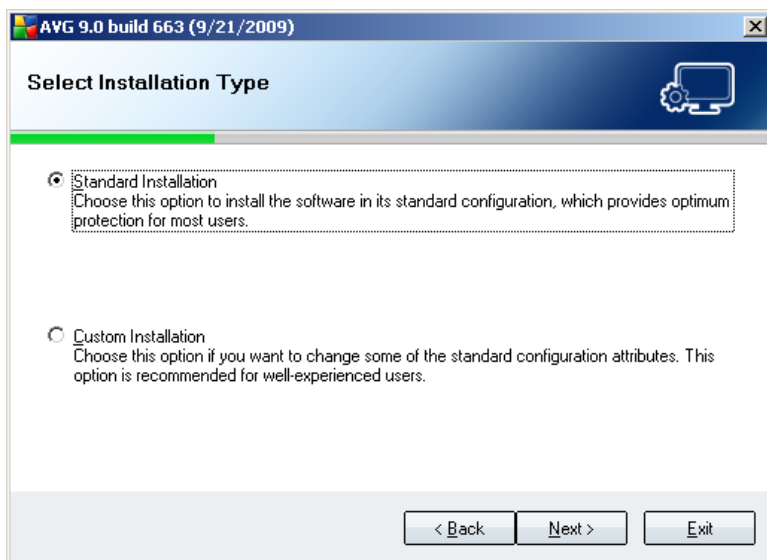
AVG 9.0 build 663 (9/21/2009)

Select Installation Type

Standard Installation
Choose this option to install the software in its standard configuration, which provides optimum protection for most users.

Custom Installation
Choose this option if you want to change some of the standard configuration attributes. This option is recommended for well-experienced users.

< Back
Next >
Exit